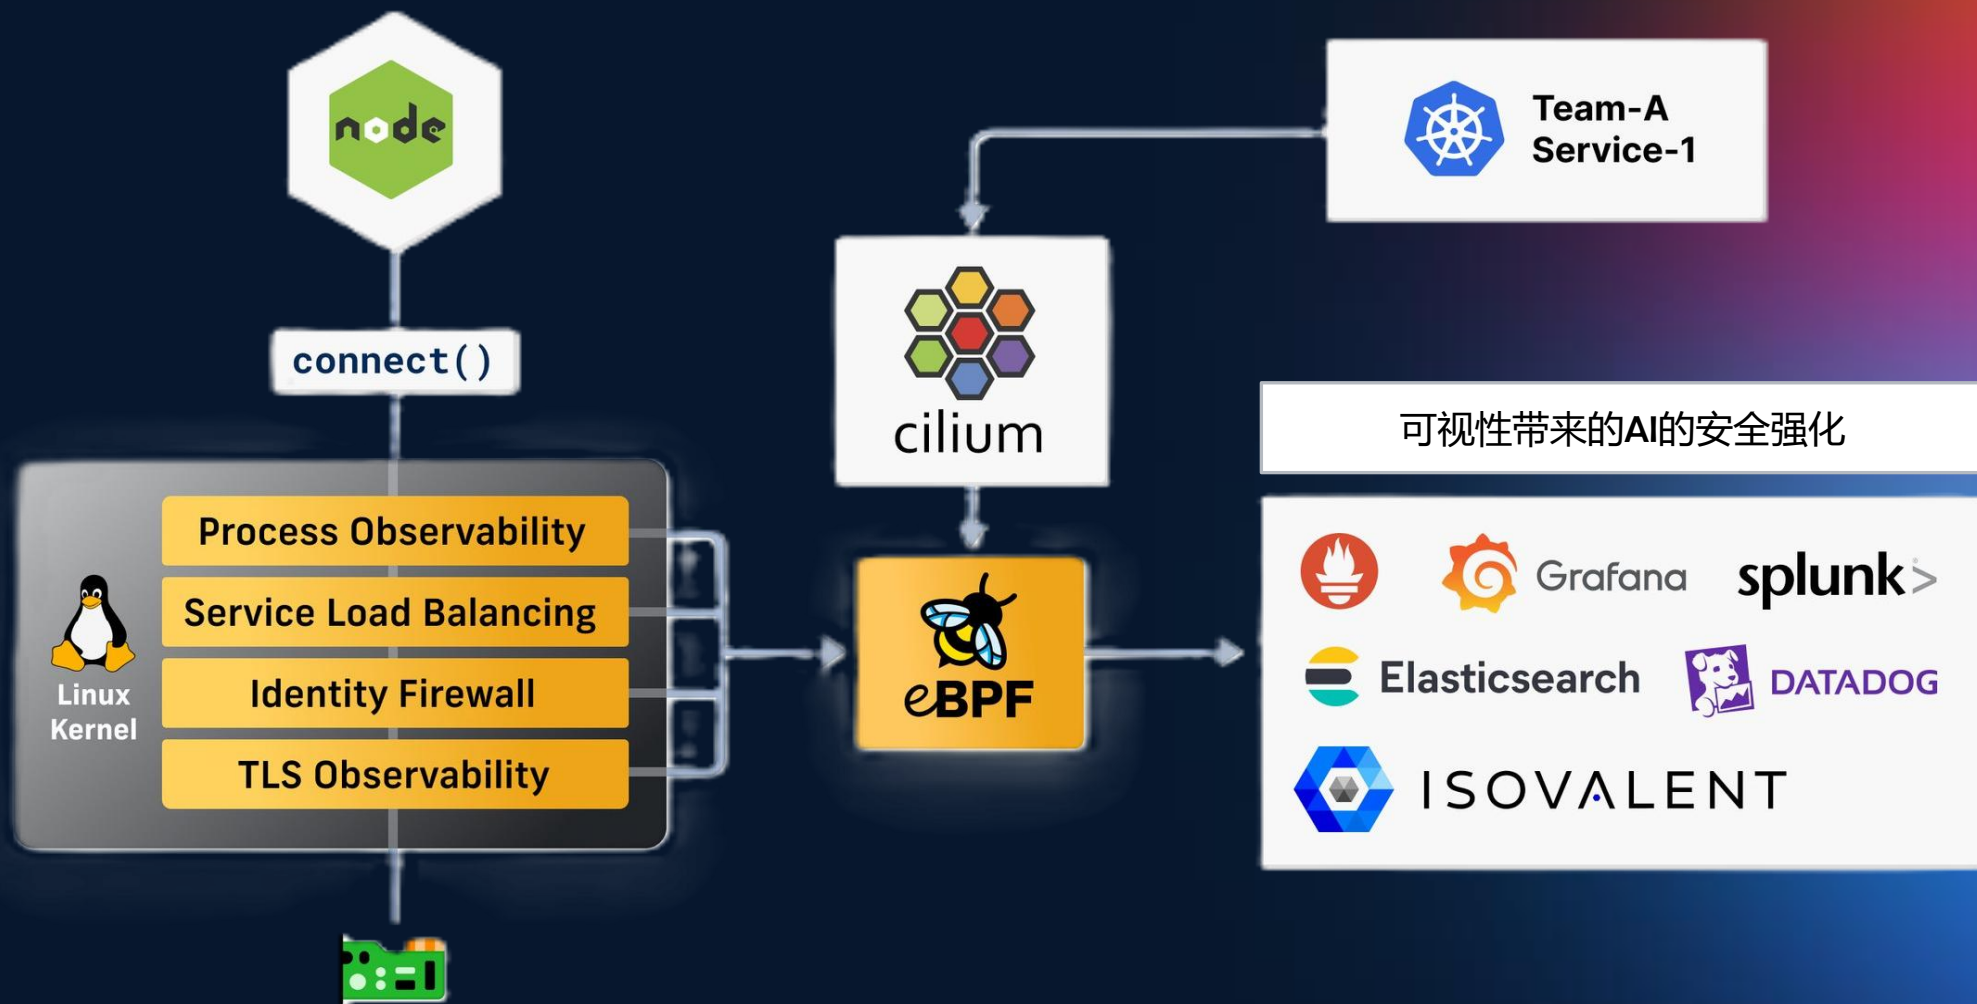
node

connect()

Linux Kernel

Process Observability

Service Load Balancing

Identity Firewall

TLS Observability

Team-A Service-1

cilium

eBPF

可视性带来的AI的安全强化

Grafana

splunk>

Elasticsearch

DATADOG

ISOVALENT